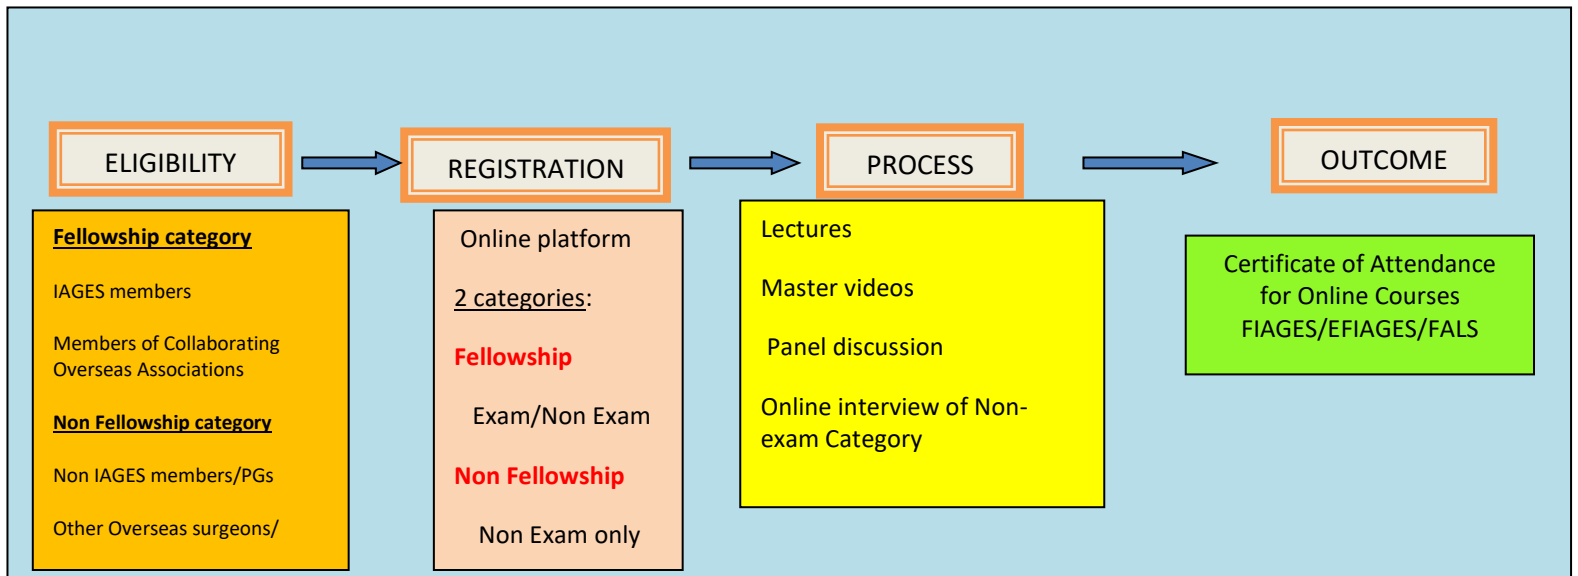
ELIGIBILITY

REGISTRATION

PROCESS

OUTCOME

Fellowship category

IAGES members

Members of Collaborating Overseas Associations

Non Fellowship category

Non IAGES members/PGs

Other Overseas surgeons/

Online platform

2 categories:

Fellowship

Exam/Non Exam

Non Fellowship

Non Exam only

Lectures

Master videos

Panel discussion

Online interview of Non-exam Category

Certificate of Attendance for Online Courses FIAGES/EFIAGES/FALS